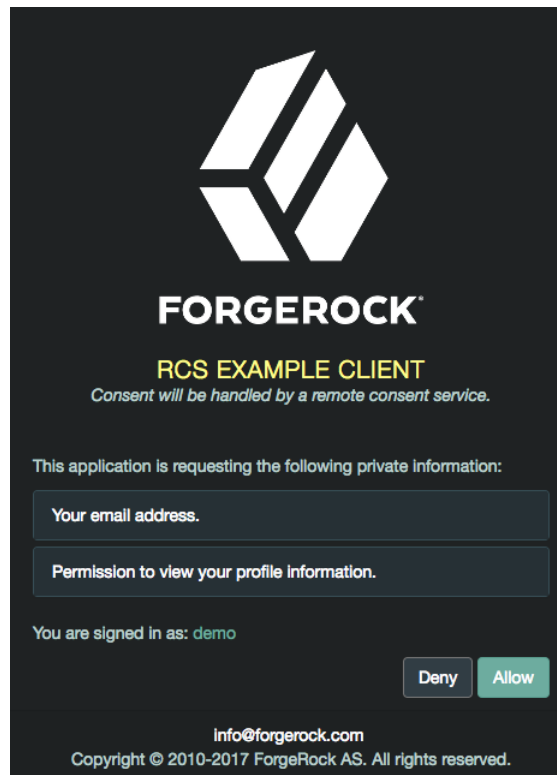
FORGEROCK

RCS EXAMPLE CLIENT
Consent will be handled by a remote consent service.

This application is requesting the following private information:

Your email address.

Permission to view your profile information.

You are signed in as: demo

Deny Allow

info@forgerock.com
Copyright © 2010-2017 ForgeRock AS. All rights reserved.